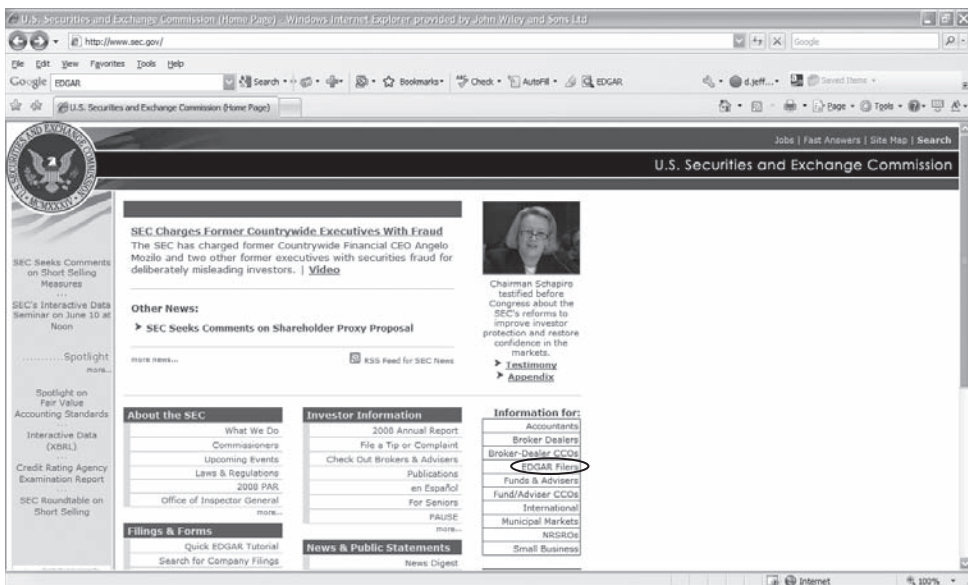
U.S. Securities and Exchange Commission (Home Page) - Windows Internet Explorer provided by John Wiley and Sons Ltd

http://www.sec.gov/

Google

File Edit View Favorites Tools Help

Google EDGAR

Search · Bookmarks · Check · AutoFill · EDGAR

d.jeff... Saved Items

U.S. Securities and Exchange Commission (Home Page)

Page · Tools ·

Jobs | Fast Answers | Site Map | Search

U.S. Securities and Exchange Commission

SEC Seeks Comments on Short Selling Measures
...
SEC's Interactive Data Seminar on June 10 at Noon

..........Spotlight
more...

Spotlight on Fair Value Accounting Standards
...
Interactive Data (XBRL)
...
Credit Rating Agency Examination Report
...
SEC Roundtable on Short Selling

SEC Charges Former Countrywide Executives With Fraud

The SEC has charged former Countrywide Financial CEO Angelo Mozilo and two other former executives with securities fraud for deliberately misleading investors. | Video

Other News:

➤ SEC Seeks Comments on Shareholder Proxy Proposal

more news...

RSS Feed for SEC News

Chairman Schapiro testified before Congress about the SEC's reforms to improve investor protection and restore confidence in the markets.

➤ Testimony
➤ Appendix

About the SEC
What We Do
Commissioners
Upcoming Events
Laws & Regulations
2008 PAR
Office of Inspector General
more...

Filings & Forms
Quick EDGAR Tutorial
Search for Company Filings

Investor Information
2008 Annual Report
File a Tip or Complaint
Check Out Brokers & Advisers
Publications
en Español
For Seniors
PAUSE
more...

News & Public Statements
News Digest

Information for:
Accountants
Broker Dealers
Broker-Dealer CCOs
EDGAR Filers
Funds & Advisers
Fund/Adviser CCOs
International
Municipal Markets
NRSROs
Small Business

Internet
100%